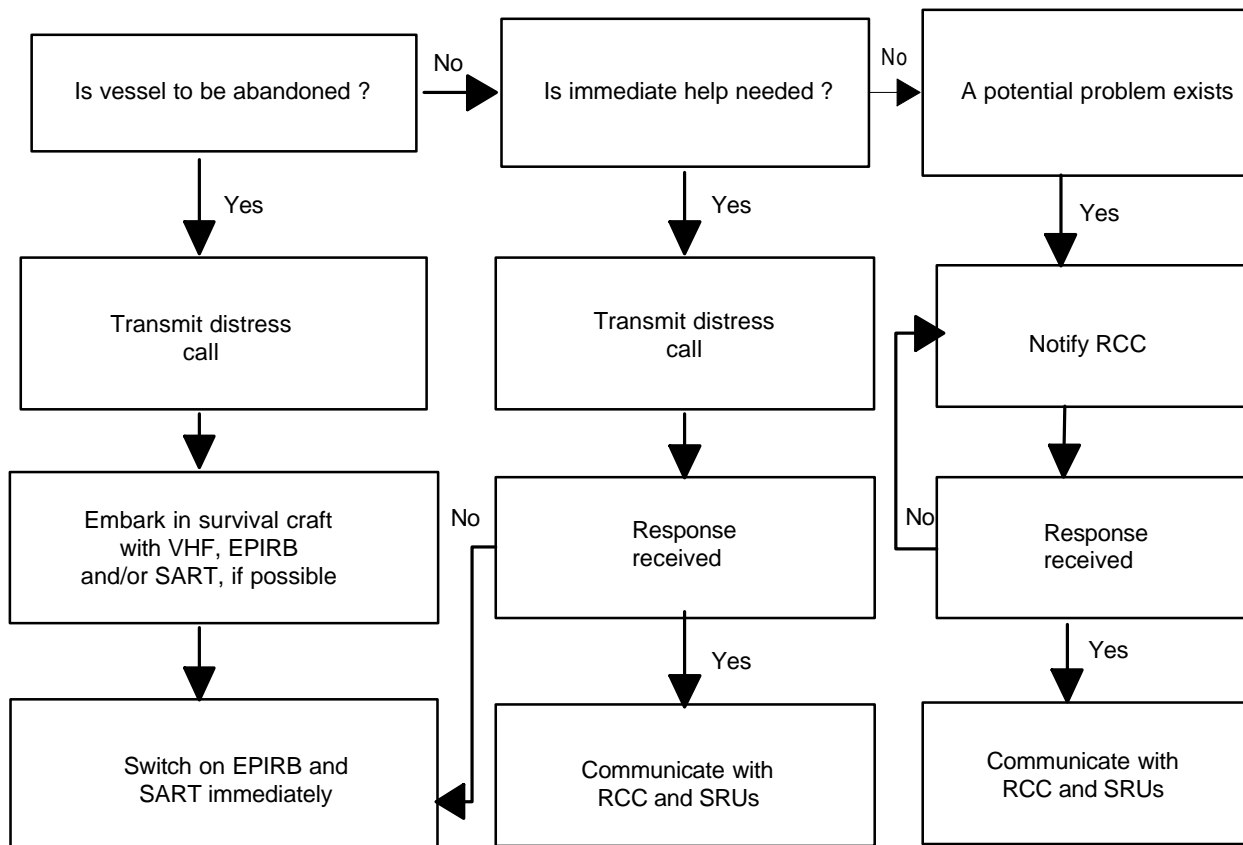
Is vessel to be abandoned ?

No

Is immediate help needed ?

No

A potential problem exists

Yes

Yes

Yes

Transmit distress call

Transmit distress call

Notify RCC

Embark in survival craft with VHF, EPIRB and/or SART, if possible

No

Response received

No

Response received

Yes

Yes

Switch on EPIRB and SART immediately

Communicate with RCC and SRUs

Communicate with RCC and SRUs